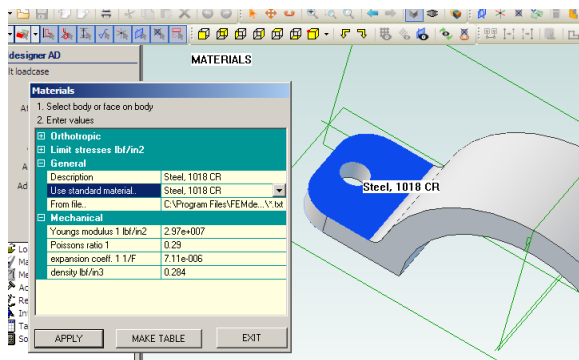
designer AD
t loadcase

MATERIALS

Materials
1. Select body or face on body
2. Enter values

| | |
|---|---|
| Orthotropic | |
| Limit stresses lbf/in2 | |
| General | |
| Description | Steel, 1018 CR |
| Use standard material.. | Steel, 1018 CR |
| From file.. | C:\Program Files\FEMde...\*.txt |
| Mechanical | |
| Youngs modulus 1 lbf/in2 | 2.97e+007 |
| Poissons ratio 1 | 0.29 |
| expansion coeff. 1 1/F | 7.11e-006 |
| density lbf/in3 | 0.284 |

APPLY
MAKE TABLE
EXIT

Steel, 1018 CR